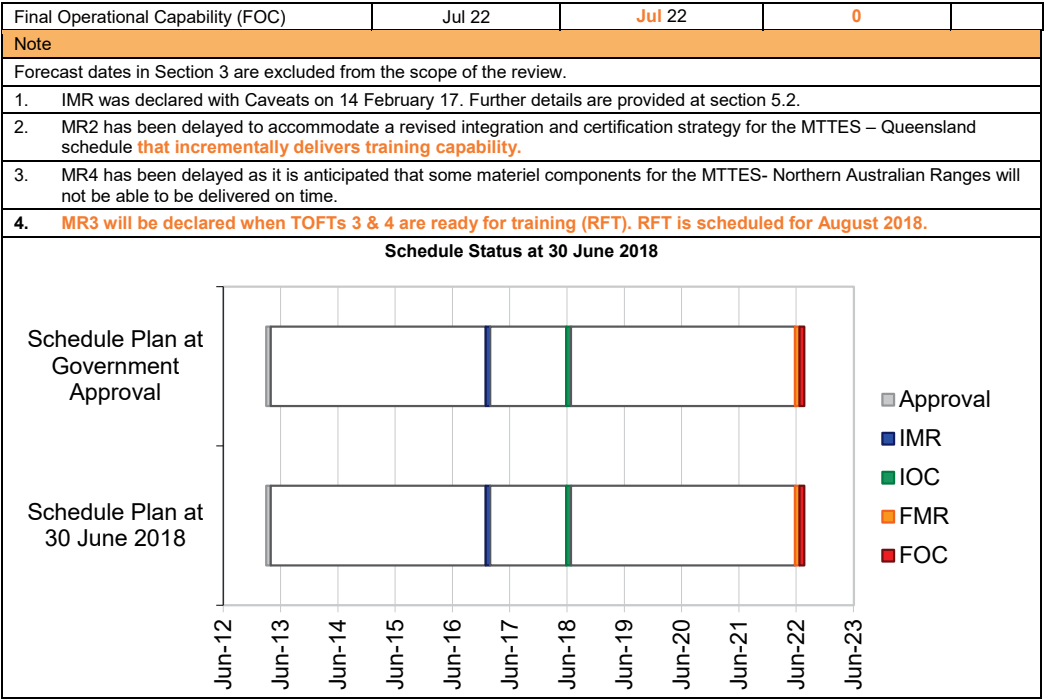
| Final Operational Capability (FOC) | Jul 22 | Jul 22 | 0 | |
|---|---|---|---|---|

Note

Forecast dates in Section 3 are excluded from the scope of the review.

1. IMR was declared with Caveats on 14 February 17. Further details are provided at section 5.2.

2. MR2 has been delayed to accommodate a revised integration and certification strategy for the MTTES – Queensland schedule that incrementally delivers training capability.

3. MR4 has been delayed as it is anticipated that some materiel components for the MTTES- Northern Australian Ranges will not be able to be delivered on time.

4. MR3 will be declared when TOFTs 3 & 4 are ready for training (RFT). RFT is scheduled for August 2018.

Schedule Status at 30 June 2018

Schedule Plan at Government Approval

Schedule Plan at 30 June 2018

Approval
IMR
IOC
FMR
FOC

Jun-12 Jun-13 Jun-14 Jun-15 Jun-16 Jun-17 Jun-18 Jun-19 Jun-20 Jun-21 Jun-22 Jun-23